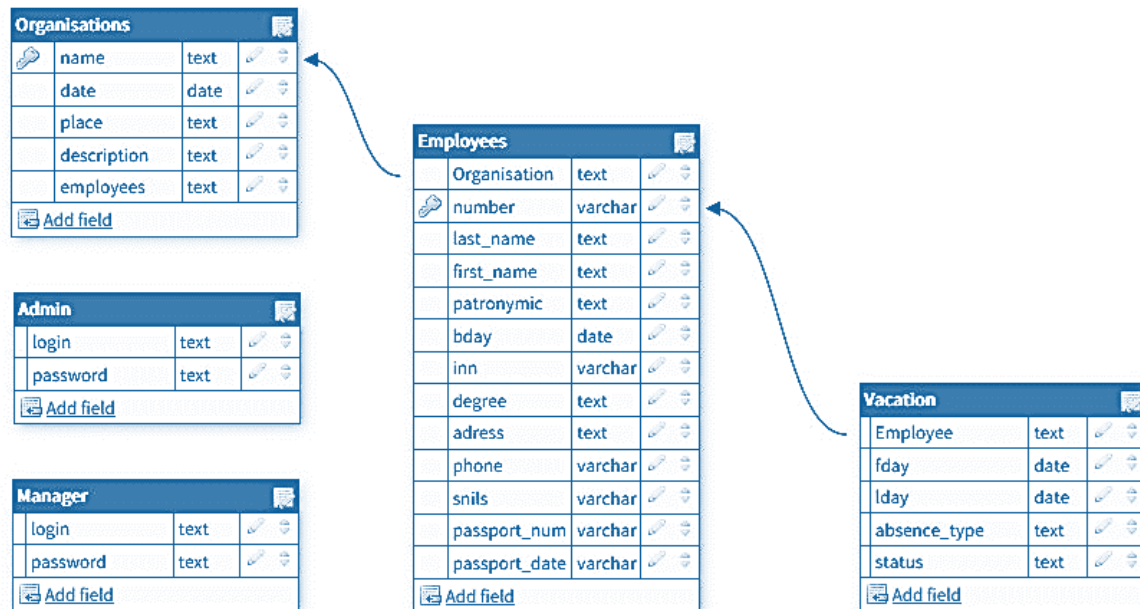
Organisations

| | | |
|---|---|---|
| name | text | |
| date | date | |
| place | text | |
| description | text | |
| employees | text | |

Add field

Admin

| | |
|---|---|
| login | text |
| password | text |

Add field

Manager

| | |
|---|---|
| login | text |
| password | text |

Add field

Employees

| | |
|---|---|
| Organisation | text |
| number | varchar |
| last_name | text |
| first_name | text |
| patronymic | text |
| bday | date |
| inn | varchar |
| degree | text |
| adress | text |
| phone | varchar |
| snils | varchar |
| passport_num | varchar |
| passport_date | varchar |

Add field

Vacation

| | |
|---|---|
| Employee | text |
| fday | date |
| lday | date |
| absence_type | text |
| status | text |

Add field